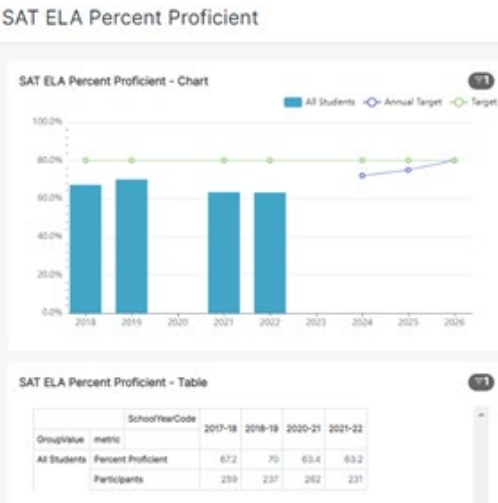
SAT ELA Percent Proficient

SAT ELA Percent Proficient - Chart

All Students  Annual Target  Target

100.0%
80.0%
60.0%
40.0%
20.0%
0.0%

2018 2019 2020 2021 2022 2023 2024 2025 2026

SAT ELA Percent Proficient - Table

| | SchoolYearCode | 2017-18 | 2018-19 | 2020-21 | 2021-22 |
|---|---|---|---|---|---|
| GroupValue | metric | | | | |
| All Students | Percent Proficient | 67.2 | 70 | 63.4 | 63.2 |
| | Participants | 259 | 237 | 262 | 231 |